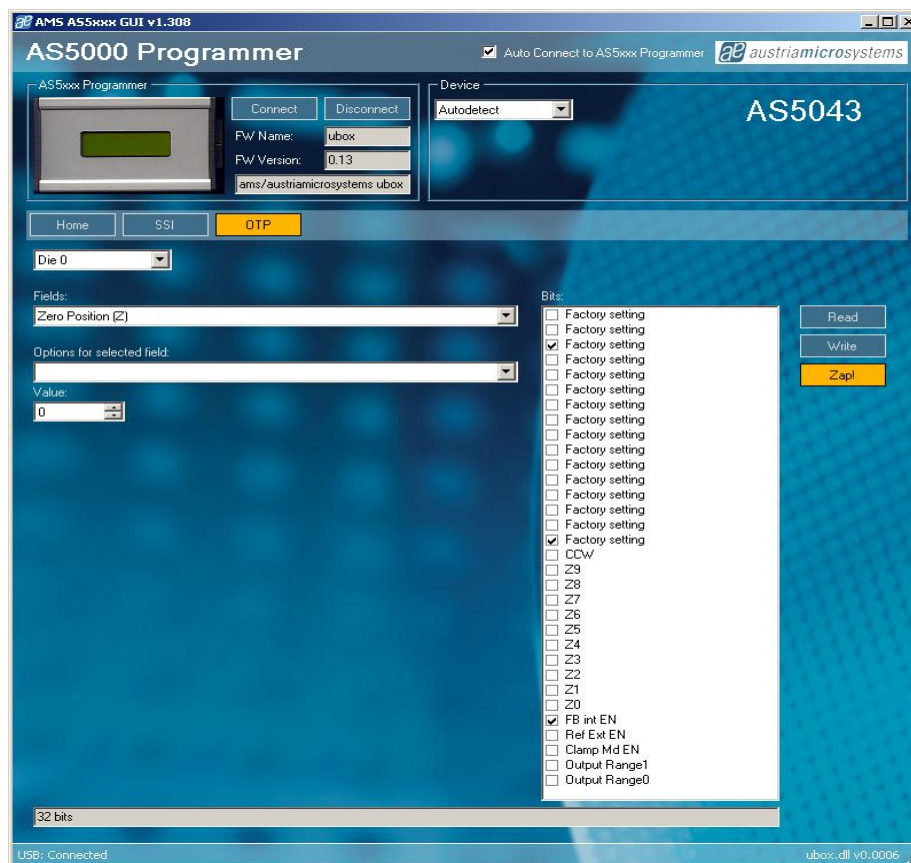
AMS AS5xxx GUI v1.308

AS5000 Programmer

Auto Connect to AS5xxx Programmer

austriamicrosystems

AS5xxx Programmer

Connect

Disconnect

FW Name: ubox

FW Version: 0.13

ams/austriamicrosystems ubox

Device

Autodetect

AS5043

Home

SSI

OTP

Die 0

Fields:

Zero Position (Z)

Options for selected field:

Value:

0

Bits:

Factory setting
Factory setting
Factory setting
Factory setting
Factory setting
Factory setting
Factory setting
Factory setting
Factory setting
Factory setting
Factory setting
Factory setting
Factory setting
Factory setting
Factory setting
Factory setting
CCW
Z9
Z8
Z7
Z6
Z5
Z4
Z3
Z2
Z1
Z0
FB int EN
Ref Ext EN
Clamp Md EN
Output Range1
Output Range0

Read

Write

Zap!

32 bits

USB: Connected

ubox.dll v0.0006